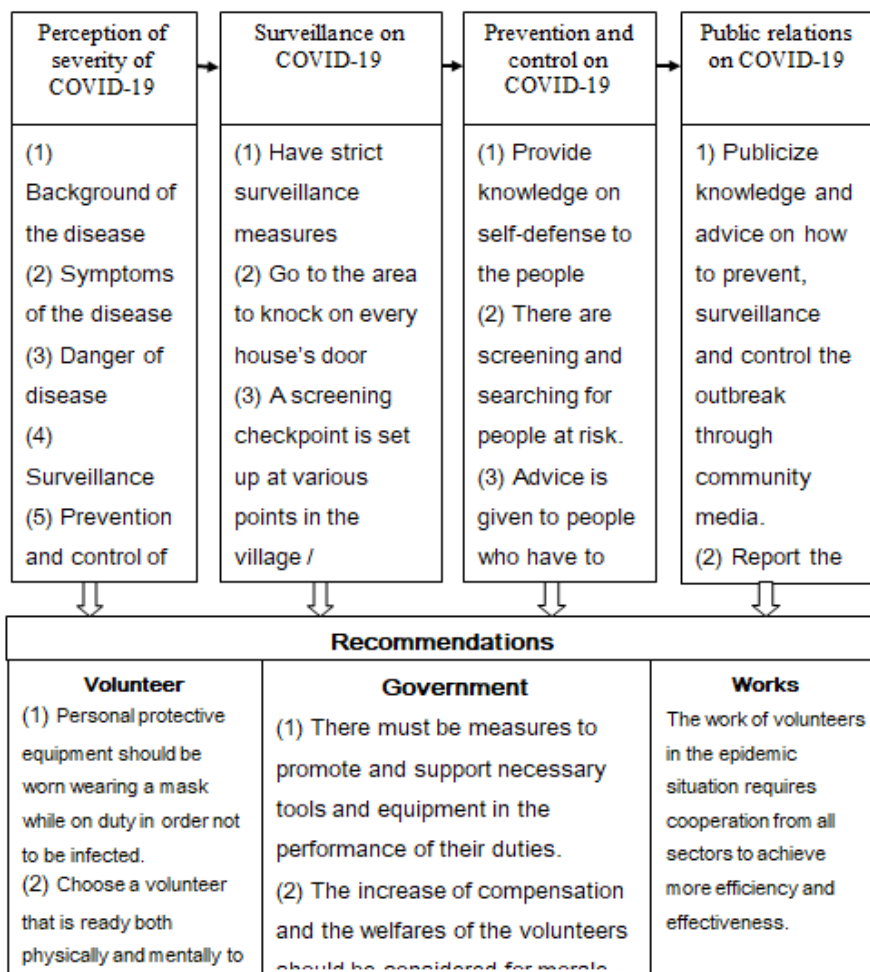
Perception of severity of COVID-19

(1) Background of the disease
(2) Symptoms of the disease
(3) Danger of disease
(4) Surveillance
(5) Prevention and control of

Surveillance on COVID-19

(1) Have strict surveillance measures
(2) Go to the area to knock on every house's door
(3) A screening checkpoint is set up at various points in the village /

Prevention and control on COVID-19

(1) Provide knowledge on self-defense to the people
(2) There are screening and searching for people at risk.
(3) Advice is given to people who have to

Public relations on COVID-19

1) Publicize knowledge and advice on how to prevent, surveillance and control the outbreak through community media.
(2) Report the

Recommendations

Volunteer
(1) Personal protective equipment should be worn wearing a mask while on duty in order not to be infected.
(2) Choose a volunteer that is ready both physically and mentally to

Government
(1) There must be measures to promote and support necessary tools and equipment in the performance of their duties.
(2) The increase of compensation and the welfares of the volunteers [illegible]

Works
The work of volunteers in the epidemic situation requires cooperation from all sectors to achieve more efficiency and effectiveness.